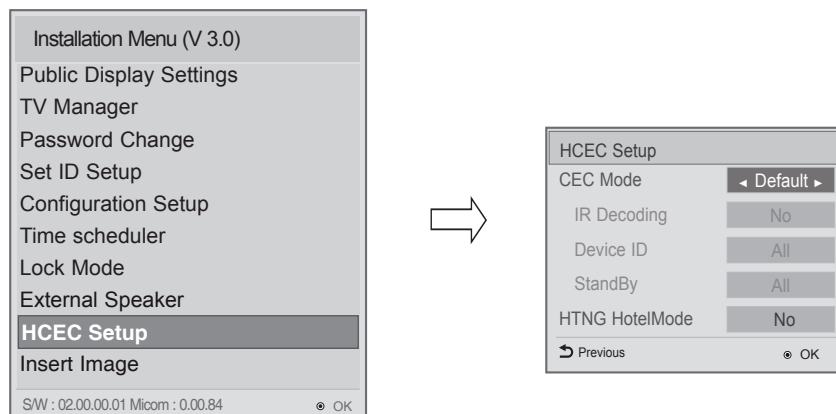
Installation Menu (V 3.0)
Public Display Settings
TV Manager
Password Change
Set ID Setup
Configuration Setup
Time scheduler
Lock Mode
External Speaker
HCEC Setup
Insert Image
S/W : 02.00.00.01 Micom : 0.00.84 ⊙ OK

HCEC Setup
CEC Mode ◂ Default ▸
IR Decoding No
Device ID All
StandBy All
HTNG HotelMode No
Previous ⊙ OK